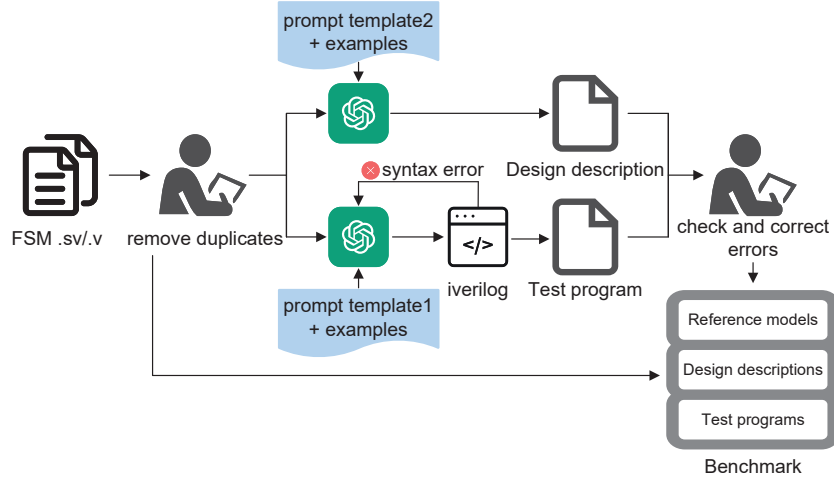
prompt template2 + examples

FSM .sv/.v

remove duplicates

syntax error

Design description

</>

iverilog

Test program

prompt template1 + examples

check and correct errors

Reference models

Design descriptions

Test programs

Benchmark